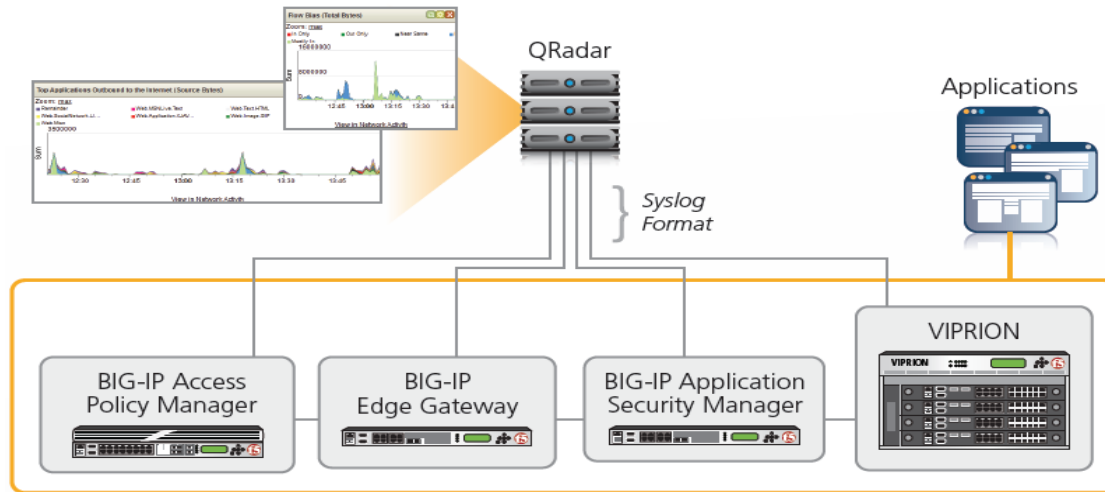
Flow Bias (Total Bytes)

Zoom: 1hr

In Only
Out Only
Near Same
Mostly In

16000000
8000000
Sum

12:45
13:00
13:15
13:30
13:4

View in Network Activity

Top Applications Outbound to the Internet (Source Bytes)

Zoom: 1hr

Remainder
Web.MSNLive.Text
Web.Text.HTML
Web.SocialNetwork.Li...
Web.Application.AJAX...
Web.Image.GIF
Web.Misc

3500000
Sum

12:30
12:45
13:00
13:15
13:30
13:45

View in Network Activity

QRadar

Syslog Format

Applications

BIG-IP Access Policy Manager

BIG-IP Edge Gateway

BIG-IP Application Security Manager

VIPRION

VIPRION